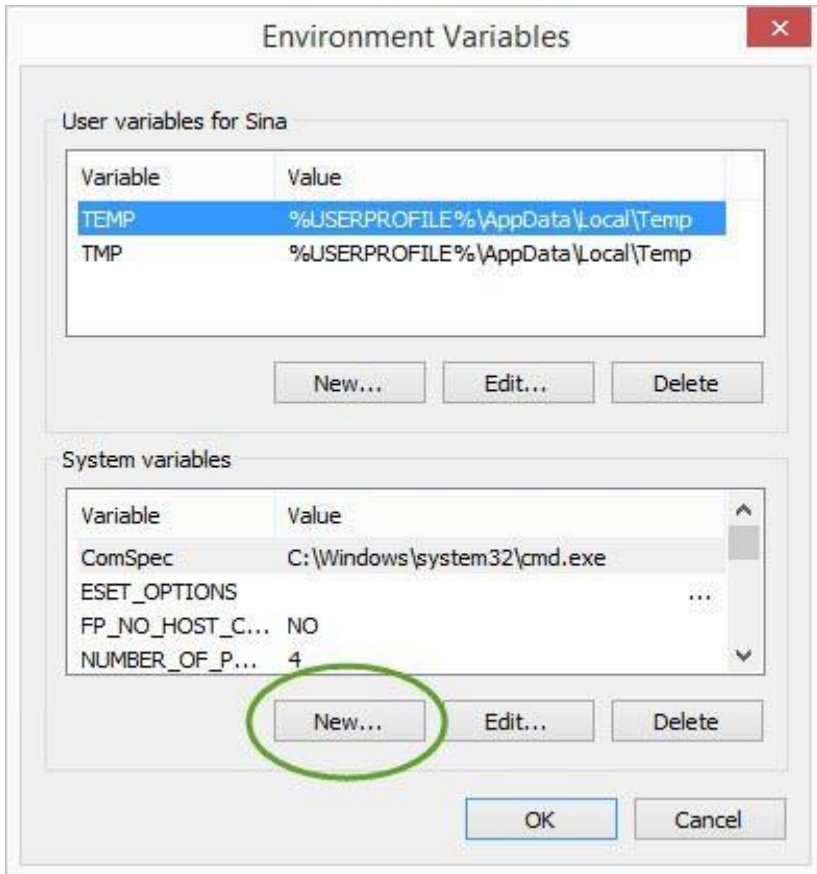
Environment Variables

User variables for Sina

| Variable | Value |
|---|---|
| TEMP | %USERPROFILE%\AppData\Local\Temp |
| TMP | %USERPROFILE%\AppData\Local\Temp |

New... Edit... Delete

System variables

| Variable | Value |
|---|---|
| ComSpec | C:\Windows\system32\cmd.exe |
| ESET_OPTIONS | ... |
| FP_NO_HOST_C... | NO |
| NUMBER_OF_P... | 4 |

New... Edit... Delete

OK Cancel